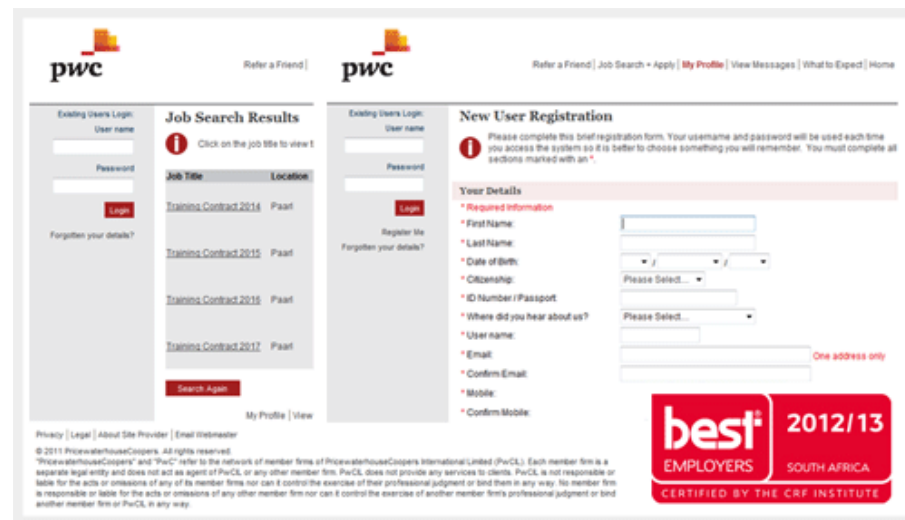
pwc

Refer a Friend |

Existing Users Login:
User name
Password
Login
Forgotten your details?

Job Search Results

Click on the job title to view t

| Job Title | Location |
|---|---|
| Training Contract 2014 | Paarl |
| Training Contract 2015 | Paarl |
| Training Contract 2016 | Paarl |
| Training Contract 2017 | Paarl |

Search Again

My Profile | View

pwc

Refer a Friend | Job Search + Apply | My Profile | View Messages | What to Expect | Home

Existing Users Login:
User name
Password
Login
Register Me
Forgotten your details?

New User Registration

Please complete this brief registration form. Your username and password will be used each time you access the system so it is better to choose something you will remember. You must complete all sections marked with an *.

Your Details
* Required Information
* First Name:
* Last Name:
* Date of Birth: / /
* Citizenship: Please Select...
* ID Number / Passport:
* Where did you hear about us? Please Select...
* User name:
* Email: One address only
* Confirm Email:
* Mobile:
* Confirm Mobile:

best EMPLOYERS 2012/13 SOUTH AFRICA
CERTIFIED BY THE CRF INSTITUTE

Privacy | Legal | About Site Provider | Email Webmaster

© 2011 PricewaterhouseCoopers. All rights reserved.
"PricewaterhouseCoopers" and "PwC" refer to the network of member firms of PricewaterhouseCoopers International Limited (PwCIL). Each member firm is a separate legal entity and does not act as agent of PwCIL or any other member firm. PwCIL does not provide any services to clients. PwCIL is not responsible or liable for the acts or omissions of any of its member firms nor can it control the exercise of their professional judgment or bind them in any way. No member firm is responsible or liable for the acts or omissions of any other member firm nor can it control the exercise of another member firm's professional judgment or bind another member firm or PwCIL in any way.